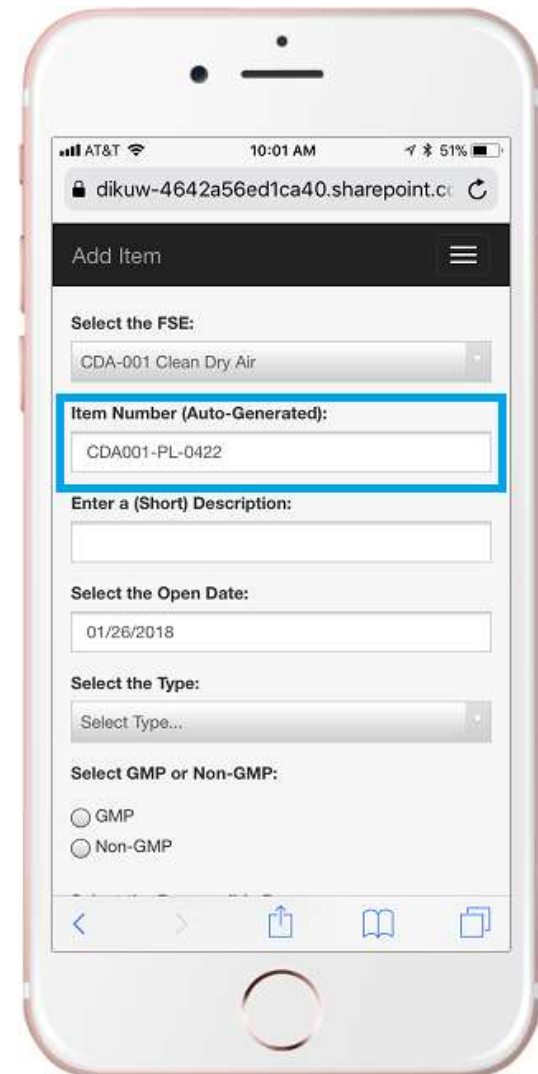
AT&T 10:01 AM 51%

dikuw-4642a56ed1ca40.sharepoint.co

Add Item

Select the FSE:

CDA-001 Clean Dry Air

Item Number (Auto-Generated):

CDA001-PL-0422

Enter a (Short) Description:

Select the Open Date:

01/26/2018

Select the Type:

Select Type...

Select GMP or Non-GMP:

GMP

Non-GMP

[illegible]